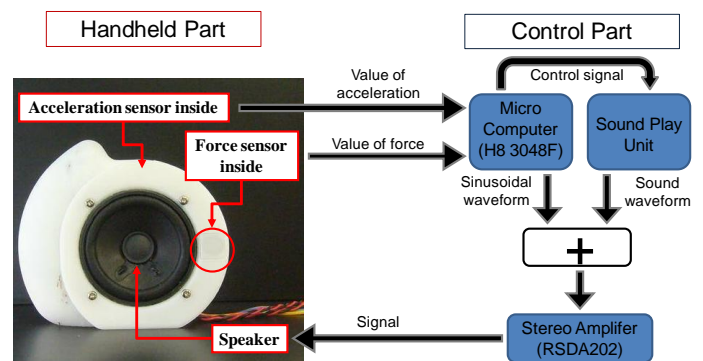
Handheld Part

Control Part

Acceleration sensor inside

Force sensor inside

Speaker

Value of acceleration

Value of force

Control signal

Micro Computer (H8 3048F)

Sound Play Unit

Sinusoidal waveform

Sound waveform

+

Signal

Stereo Amplifer (RSDA202)